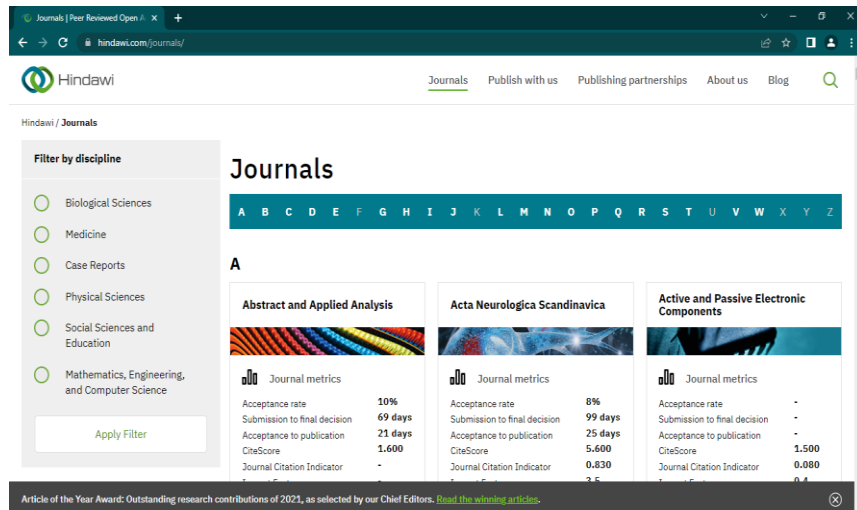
Journals | Peer Reviewed Open A ×

hindawi.com/journals/

Hindawi

Journals Publish with us Publishing partnerships About us Blog

Hindawi / Journals

Filter by discipline

Biological Sciences

Medicine

Case Reports

Physical Sciences

Social Sciences and Education

Mathematics, Engineering, and Computer Science

Apply Filter

Journals

A B C D E F G H I J K L M N O P Q R S T U V W X Y Z

A

Abstract and Applied Analysis

Journal metrics

| | |
|---|---|
| Acceptance rate | 10% |
| Submission to final decision | 69 days |
| Acceptance to publication | 21 days |
| CiteScore | 1.600 |
| Journal Citation Indicator | - |

Acta Neurologica Scandinavica

Journal metrics

| | |
|---|---|
| Acceptance rate | 8% |
| Submission to final decision | 99 days |
| Acceptance to publication | 25 days |
| CiteScore | 5.600 |
| Journal Citation Indicator | 0.830 |

Active and Passive Electronic Components

Journal metrics

| | |
|---|---|
| Acceptance rate | - |
| Submission to final decision | - |
| Acceptance to publication | - |
| CiteScore | 1.500 |
| Journal Citation Indicator | 0.080 |

Article of the Year Award: Outstanding research contributions of 2021, as selected by our Chief Editors. Read the winning articles.